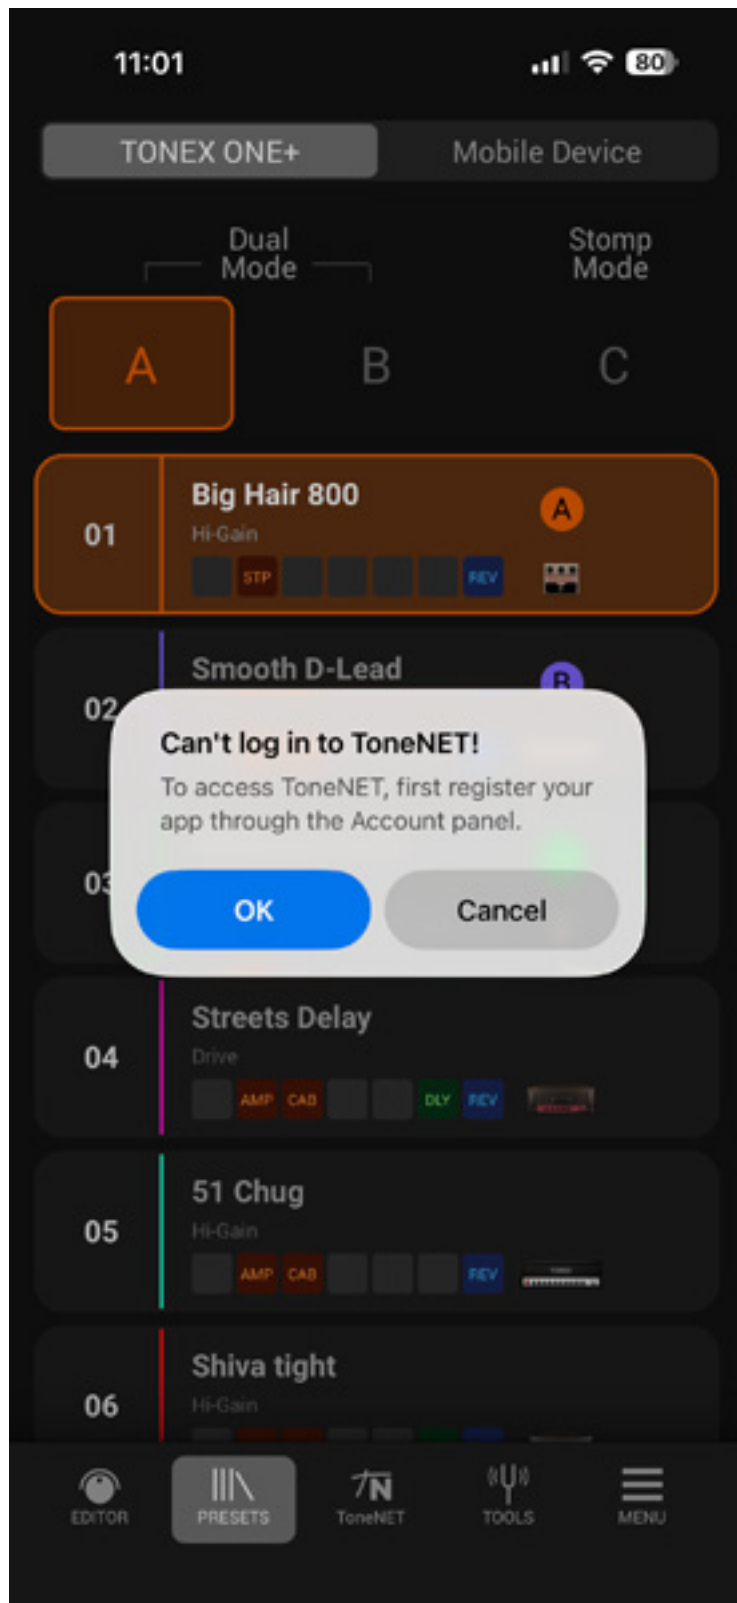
11:01

80

TONEX ONE+

Mobile Device

Dual Mode

Stomp Mode

A

B

C

01

Big Hair 800

Hi-Gain

STP

REV

A

02

Smooth D-Lead

B

03

Can't log in to ToneNET!

To access ToneNET, first register your app through the Account panel.

OK

Cancel

04

Streets Delay

Drive

AMP

CAB

DLY

REV

05

51 Chug

Hi-Gain

AMP

CAB

REV

06

Shiva tight

Hi-Gain

EDITOR

PRESETS

ToneNET

TOOLS

MENU